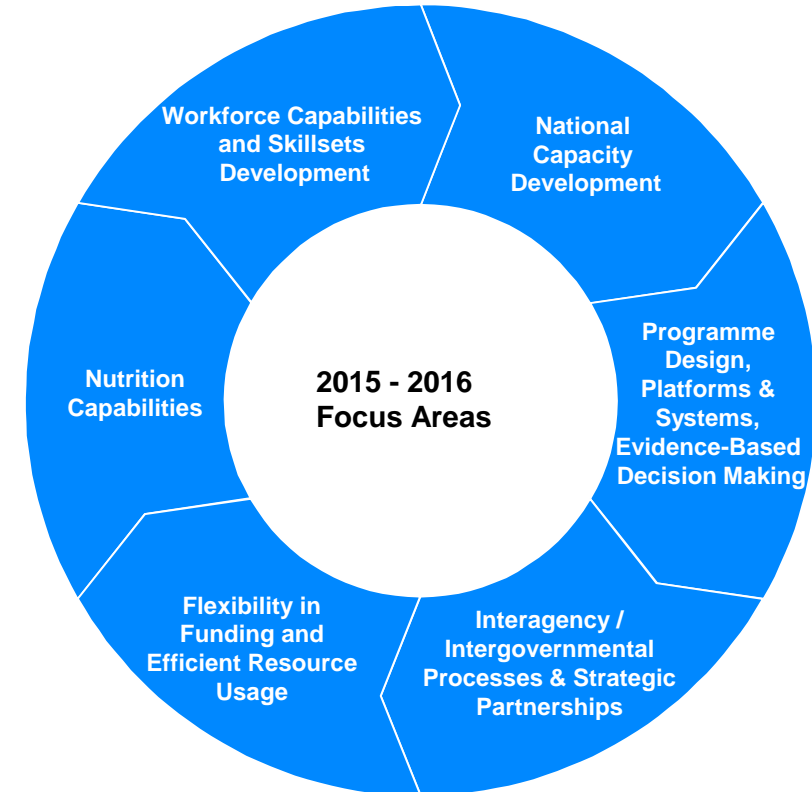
2015 - 2016
Focus Areas

National Capacity Development

Programme Design, Platforms & Systems, Evidence-Based Decision Making

Interagency / Intergovernmental Processes & Strategic Partnerships

Flexibility in Funding and Efficient Resource Usage

Nutrition Capabilities

Workforce Capabilities and Skillsets Development